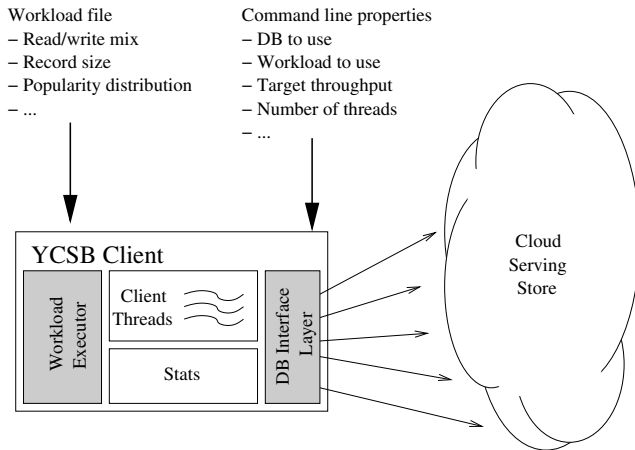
Workload file
– Read/write mix
– Record size
– Popularity distribution
– ...

Command line properties
– DB to use
– Workload to use
– Target throughput
– Number of threads
– ...

YCSB Client

Workload Executor

Client Threads

Stats

DB Interface Layer

Cloud Serving Store